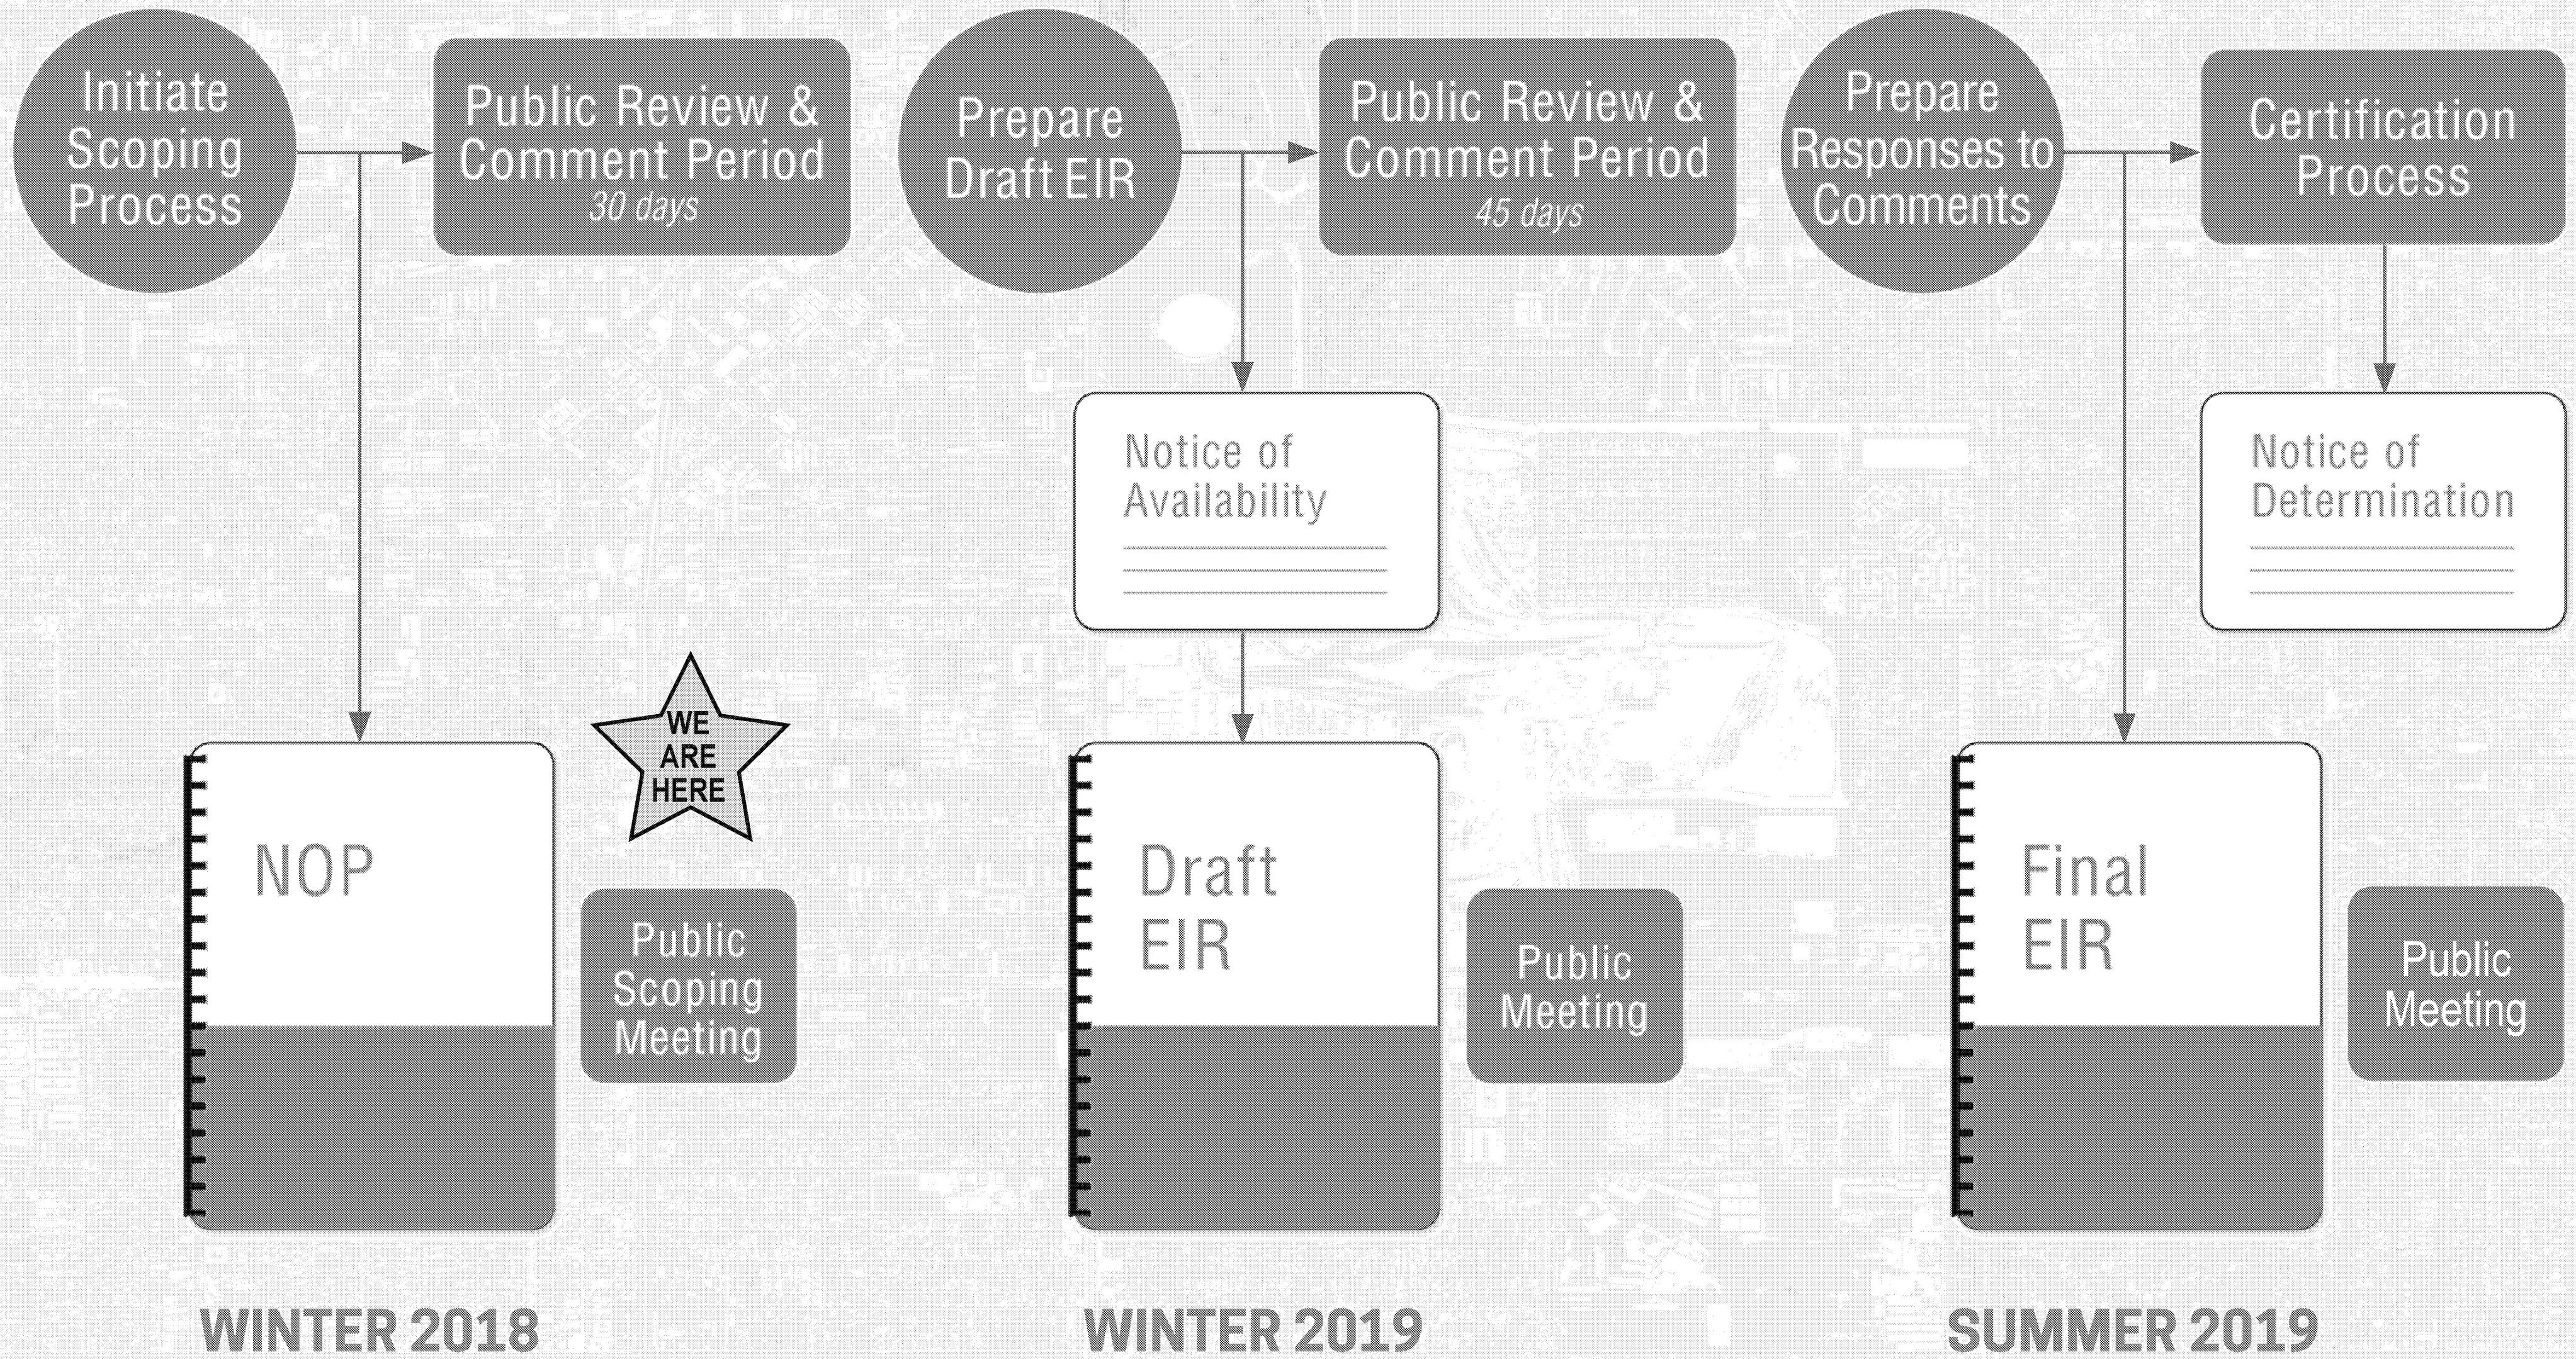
Initiate Scoping Process

Public Review & Comment Period
30 days

NOP

WE ARE HERE

Public Scoping Meeting

WINTER 2018

Prepare Draft EIR

Public Review & Comment Period
45 days

Notice of Availability

Draft EIR

Public Meeting

WINTER 2019

Prepare Responses to Comments

Certification Process

Notice of Determination

Final EIR

Public Meeting

SUMMER 2019